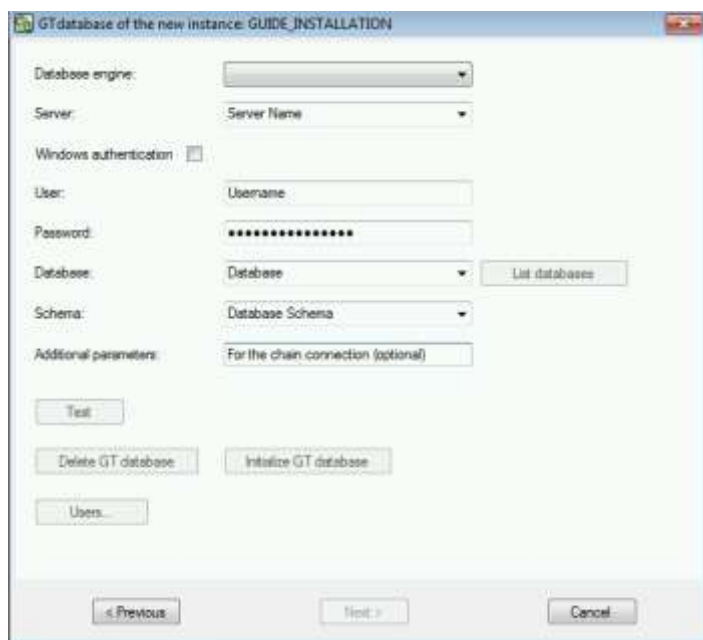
GTdatabase of the new instance: GUIDE_INSTALLATION

Database engine:

Server: Server Name

Windows authentication

User: Username

Password: ••••••••••••••••

Database: Database List databases

Schema: Database Schema

Additional parameters: For the chain connection (optional)

Test

Delete GT database Initialize GT database

Users...

< Previous Next > Cancel